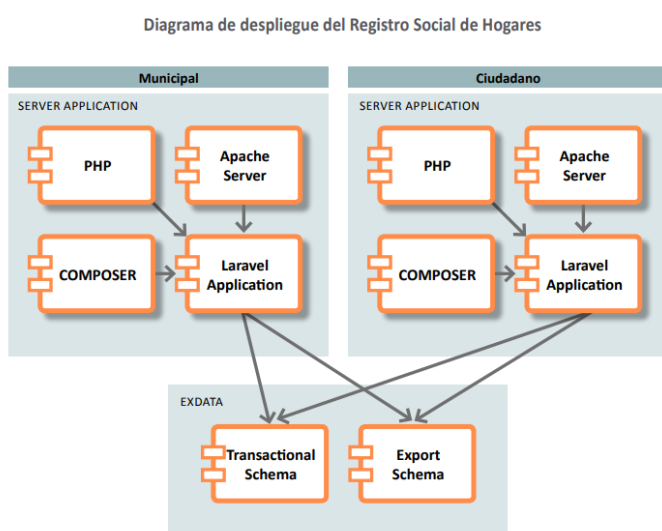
Diagrama de despliegue del Registro Social de Hogares

Municipal

SERVER APPLICATION

PHP

Apache Server

COMPOSER

Laravel Application

Ciudadano

SERVER APPLICATION

PHP

Apache Server

COMPOSER

Laravel Application

EXDATA

Transactional Schema

Export Schema